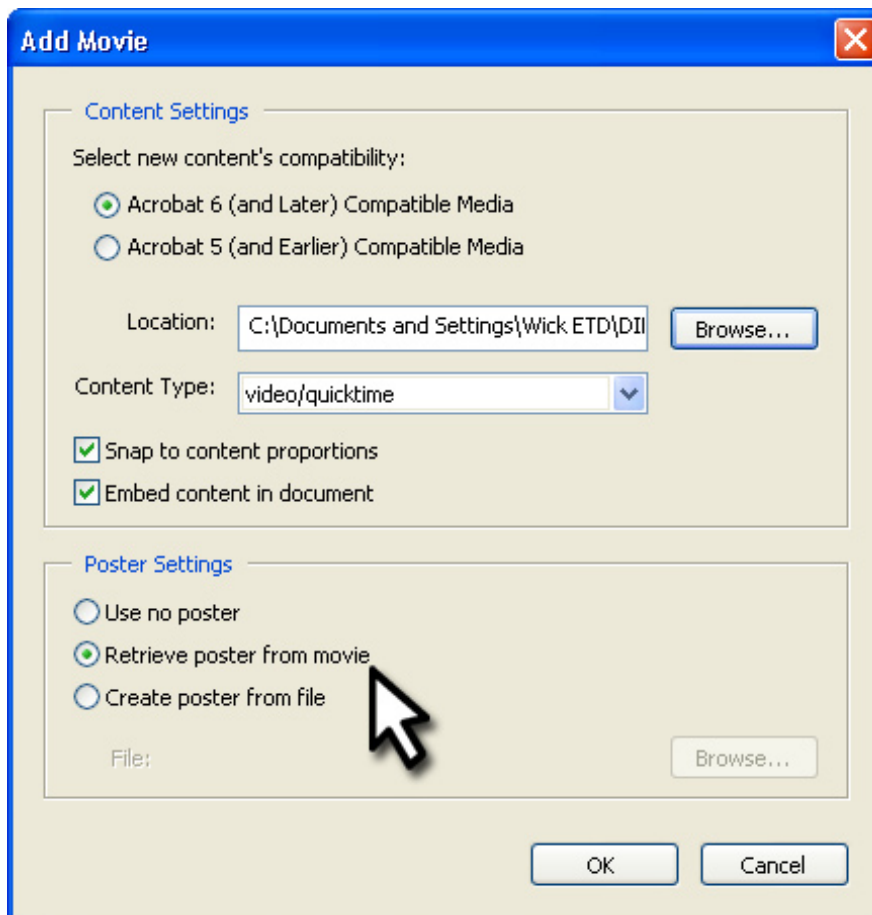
Add Movie

Content Settings

Select new content's compatibility:

Acrobat 6 (and Later) Compatible Media

Acrobat 5 (and Earlier) Compatible Media

Location: C:\Documents and Settings\Wick ETD\DII

Browse...

Content Type: video/quicktime

Snap to content proportions

Embed content in document

Poster Settings

Use no poster

Retrieve poster from movie

Create poster from file

File:

Browse...

OK

Cancel